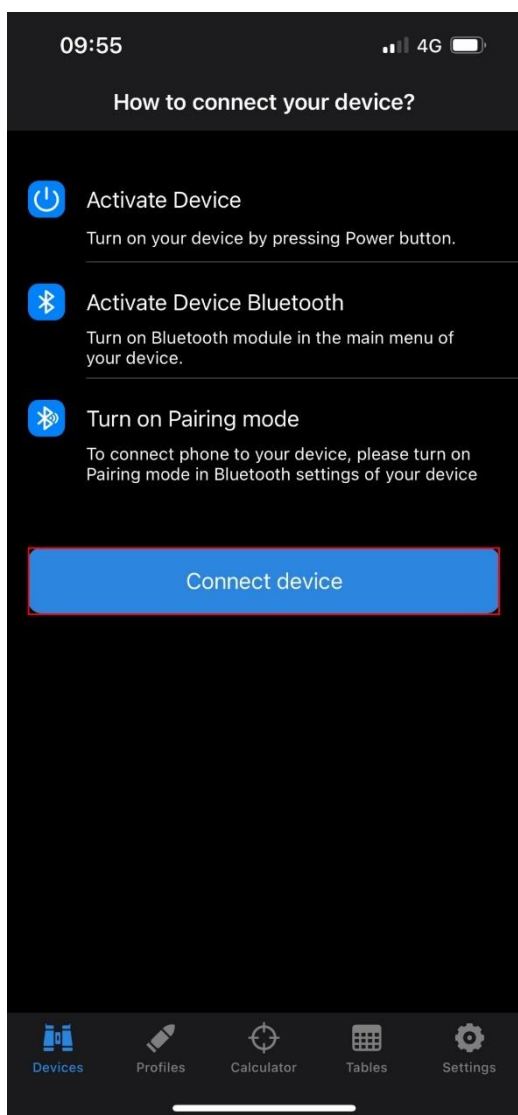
09:55
4G

How to connect your device?

Activate Device

Turn on your device by pressing Power button.

Activate Device Bluetooth

Turn on Bluetooth module in the main menu of your device.

Turn on Pairing mode

To connect phone to your device, please turn on Pairing mode in Bluetooth settings of your device

Connect device

Devices
Profiles
Calculator
Tables
Settings